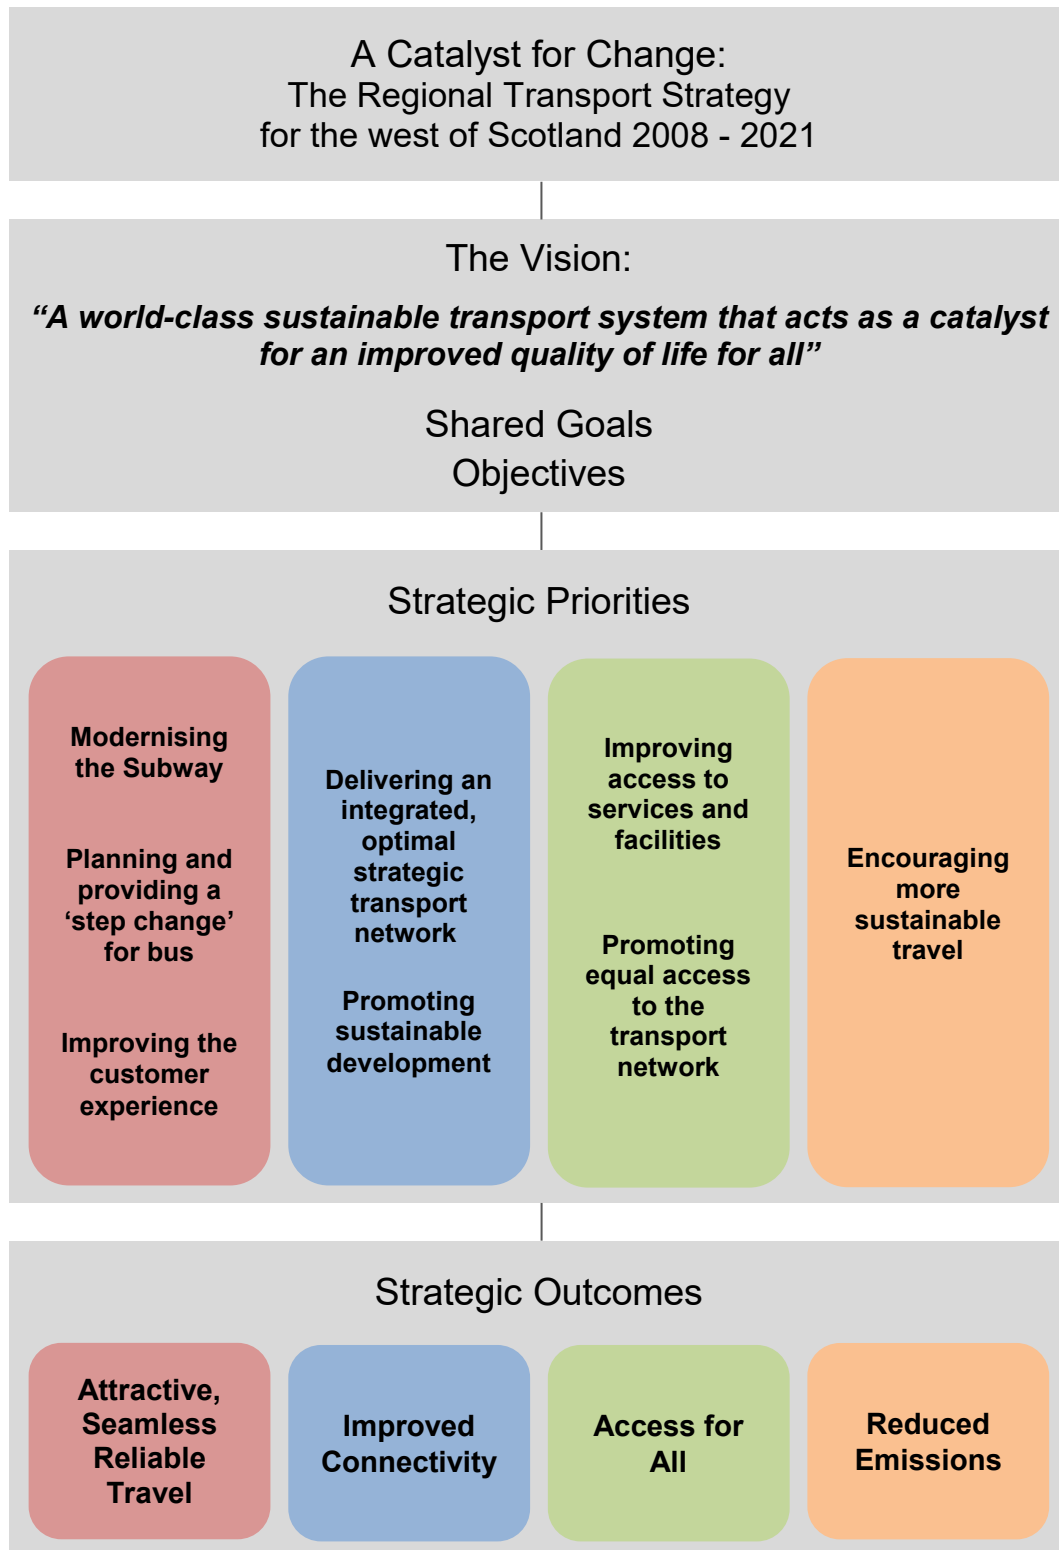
A Catalyst for Change:
The Regional Transport Strategy
for the west of Scotland 2008 - 2021

The Vision:

*“A world-class sustainable transport system that acts as a catalyst for an improved quality of life for all”*

Shared Goals
Objectives

Strategic Priorities

Modernising the Subway

Planning and providing a ‘step change’ for bus

Improving the customer experience

Delivering an integrated, optimal strategic transport network

Promoting sustainable development

Improving access to services and facilities

Promoting equal access to the transport network

Encouraging more sustainable travel

Strategic Outcomes

Attractive, Seamless Reliable Travel

Improved Connectivity

Access for All

Reduced Emissions